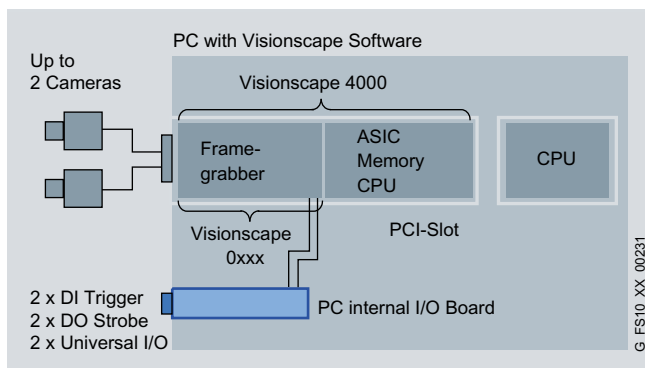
Up to
2 Cameras

PC with Visionscape Software

Visionscape 4000

Framegrabber

ASIC
Memory
CPU

CPU

Visionscape
0xxx

PCI-Slot

2 x DI Trigger
2 x DO Strobe
2 x Universal I/O

PC internal I/O Board

G_FS10_XX_00231